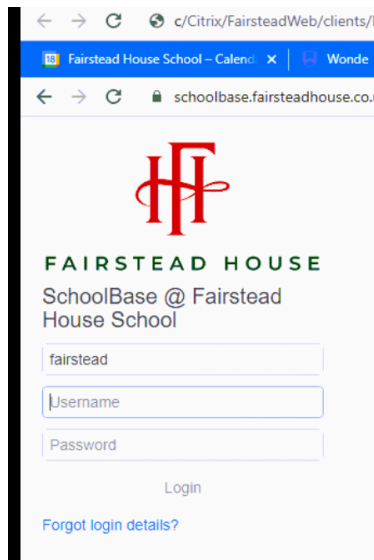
c/Citrix/FairsteadWeb/clients/

18 Fairstead House School – Calend ×
Wonde

schoolbase.fairsteadhouse.co.

HF

FAIRSTEAD HOUSE

SchoolBase @ Fairstead House School

fairstead

Username

Password

Login

Forgot login details?